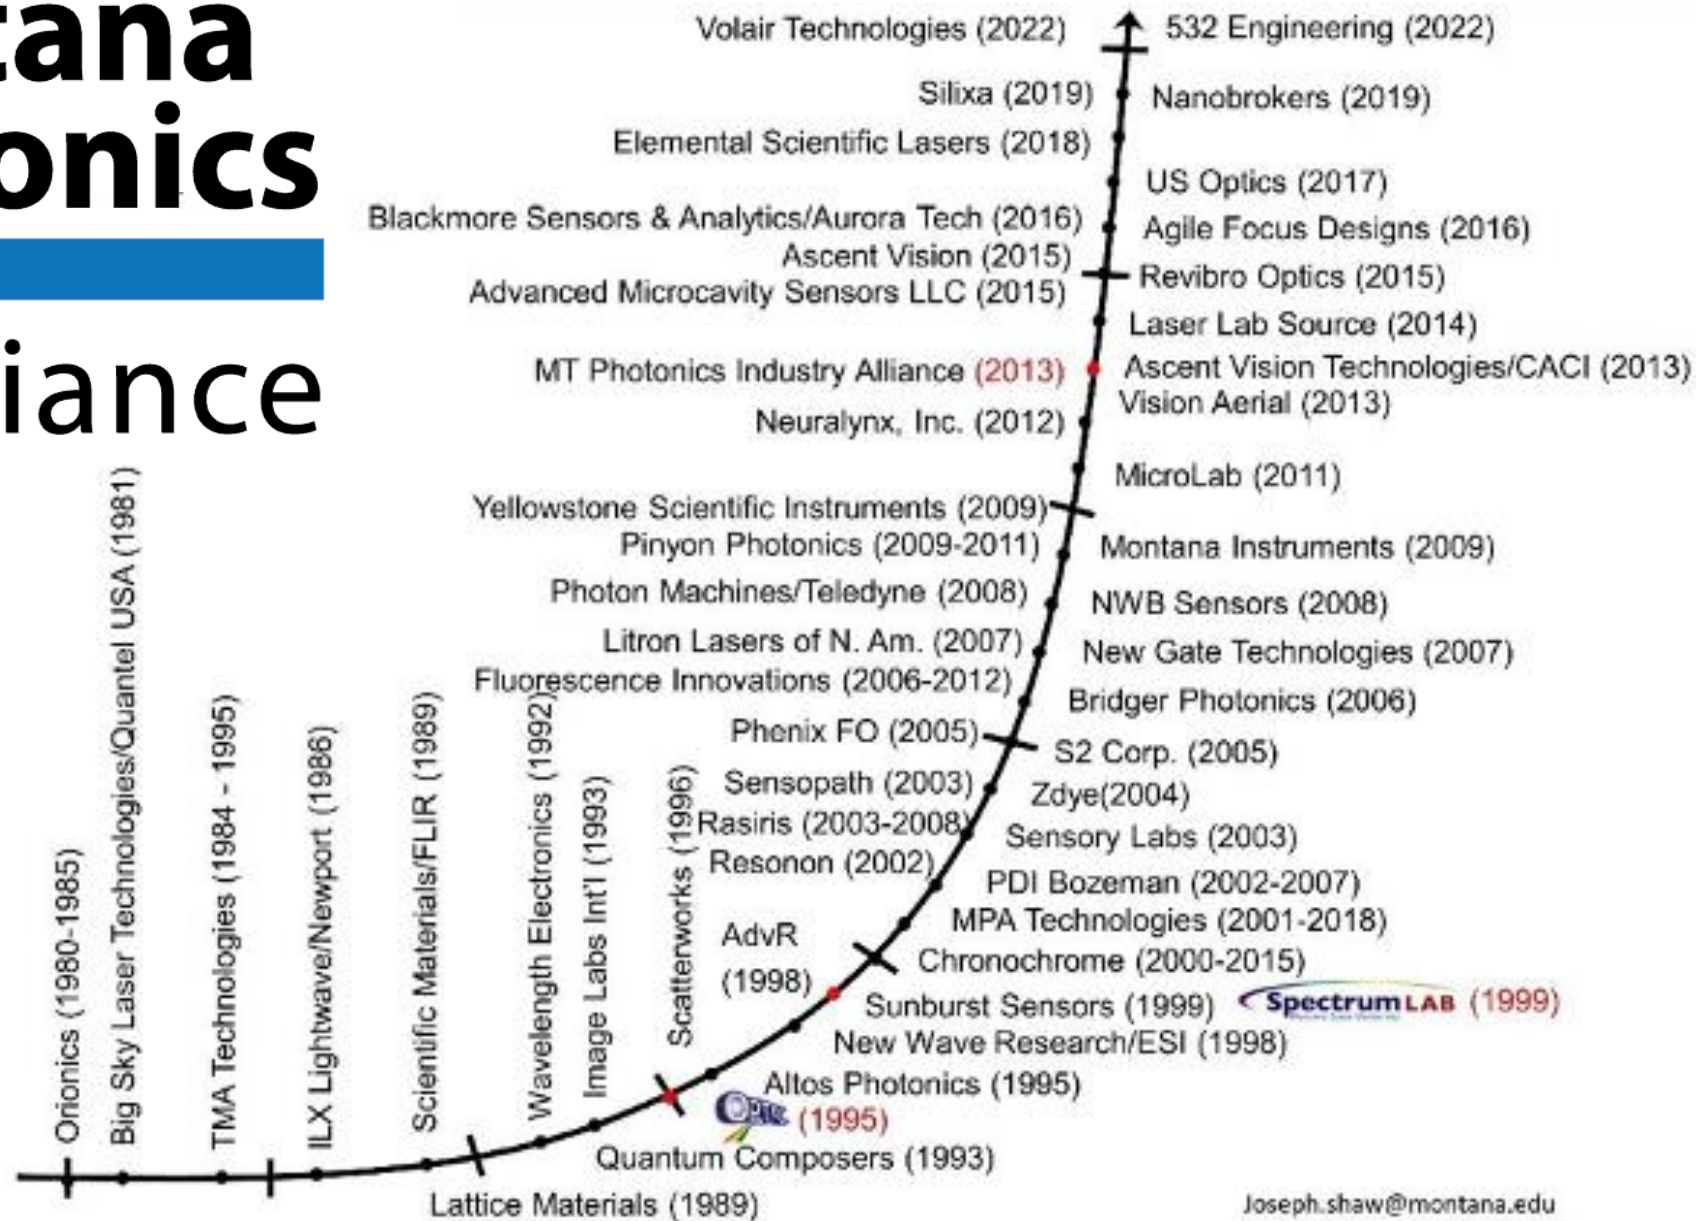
tana
onics
iance

Volair Technologies (2022)
532 Engineering (2022)
Silixa (2019)
Nanobrokers (2019)
Elemental Scientific Lasers (2018)
US Optics (2017)
Blackmore Sensors & Analytics/Aurora Tech (2016)
Agile Focus Designs (2016)
Ascent Vision (2015)
Revibro Optics (2015)
Advanced Microcavity Sensors LLC (2015)
Laser Lab Source (2014)
MT Photonics Industry Alliance (2013)
Ascent Vision Technologies/CACI (2013)
Vision Aerial (2013)
Neuralynx, Inc. (2012)
MicroLab (2011)
Yellowstone Scientific Instruments (2009)
Pinyon Photonics (2009-2011)
Montana Instruments (2009)
Photon Machines/Teledyne (2008)
NWB Sensors (2008)
Litron Lasers of N. Am. (2007)
New Gate Technologies (2007)
Fluorescence Innovations (2006-2012)
Bridger Photonics (2006)
Phenix FO (2005)
S2 Corp. (2005)
Sensopath (2003)
Zdye(2004)
Rasiris (2003-2008)
Sensory Labs (2003)
Resonon (2002)
PDI Bozeman (2002-2007)
MPA Technologies (2001-2018)
AdvR (1998)
Chronochrome (2000-2015)
Sunburst Sensors (1999)
SpectrumLAB (1999)
New Wave Research/ESI (1998)
Altos Photonics (1995)
OPTEC (1995)
Quantum Composers (1993)
Lattice Materials (1989)
Orionics (1980-1985)
Big Sky Laser Technologies/Quantel USA (1981)
TMA Technologies (1984 - 1995)
ILX Lightwave/Newport (1986)
Scientific Materials/FLIR (1989)
Wavelength Electronics (1992)
Image Labs Int'l (1993)
Scatterworks (1996)
Joseph.shaw@montana.edu